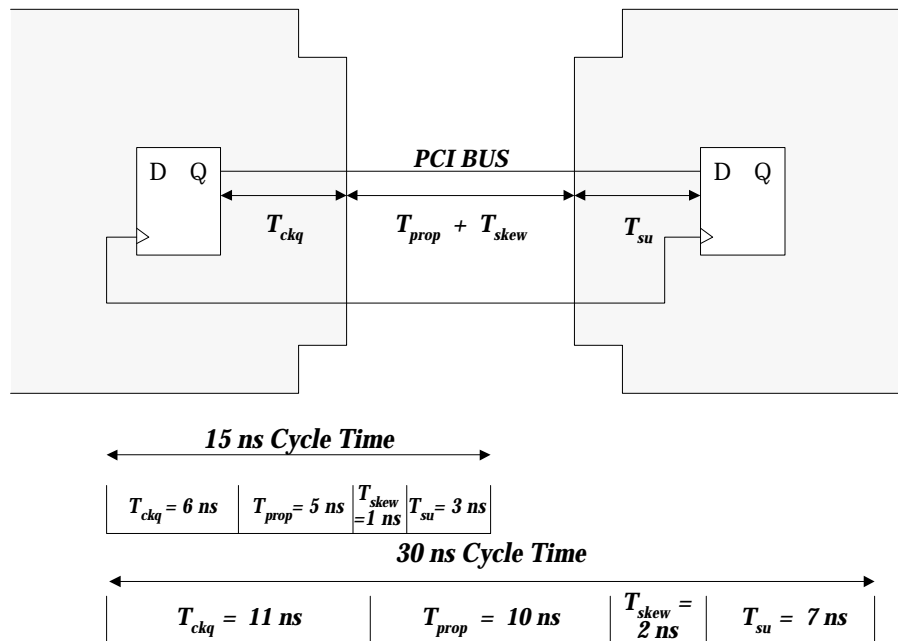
D Q

PCI BUS

D Q

$T_{ckq}$

$T_{prop}$ + $T_{skew}$

$T_{su}$

15 ns Cycle Time

| $T_{ckq}$ = 6 ns | $T_{prop}$= 5 ns | $T_{skew}$ =1 ns | $T_{su}$= 3 ns |
|---|---|---|---|

30 ns Cycle Time

| $T_{ckq}$ = 11 ns | $T_{prop}$ = 10 ns | $T_{skew}$ = 2 ns | $T_{su}$ = 7 ns |
|---|---|---|---|